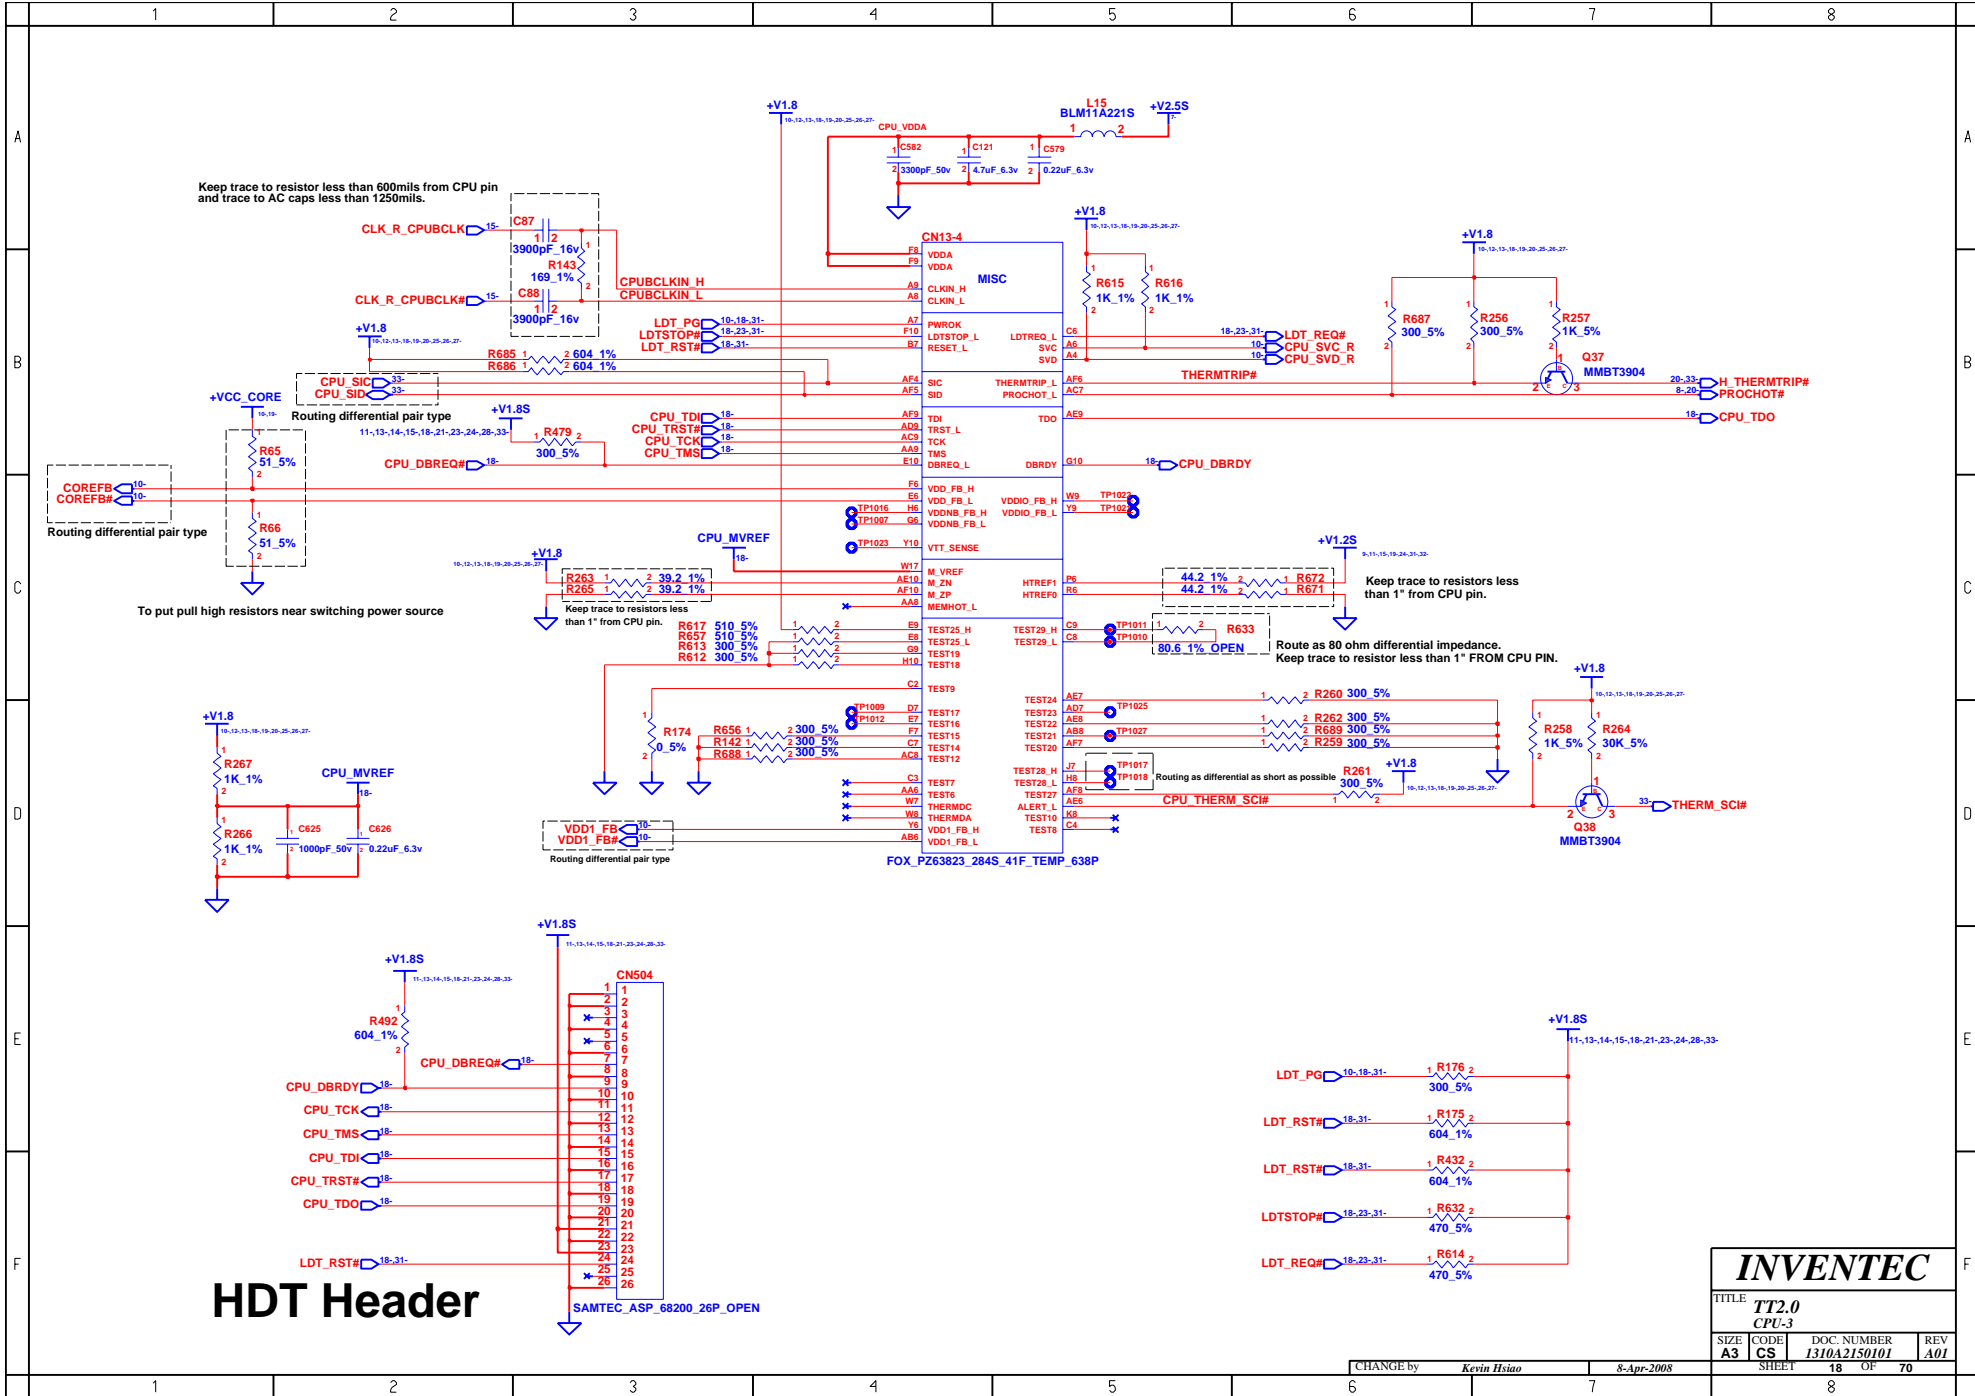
1 2 3 4 5 6 7 8

A B C D E F

+V1.8
CPU_VDDA
L15
BLM11A221S
1 2
+V2.5S
C582
3300pF_50v
C121
4.7uF_6.3v
C579
0.22uF_6.3v

Keep trace to resistor less than 600mils from CPU pin and trace to AC caps less than 1250mils.

CLK_R_CPUBCLK
C87
3900pF_16v
R143
169_1%
C88
3900pF_16v
CLK_R_CPUBCLK#
CPUBCLKIN_H
CPUBCLKIN_L

CN13-4
VDDA
VDDA
MISC
CLKIN_H
CLKIN_L
PWROK
LDTSTOP_L
RESET_L
LDTREQ_L
SVC
SVD
SIC
SID
THERMTRIP_L
PROCHOT_L
TDI
TRST_L
TCK
TMS
DBREQ_L
TDO
DBRDY
VDD_FB_H
VDD_FB_L
VDDNB_FB_H
VDDNB_FB_L
VDDIO_FB_H
VDDIO_FB_L
VTT_SENSE
M_VREF
M_ZN
M_ZP
MEMHOT_L
HTREF1
HTREF0
TEST25_H
TEST25_L
TEST19
TEST18
TEST29_H
TEST29_L
TEST9
TEST17
TEST16
TEST15
TEST14
TEST12
TEST24
TEST23
TEST22
TEST21
TEST20
TEST28_H
TEST28_L
TEST27
ALERT_L
TEST10
TEST8
TEST7
TEST6
THERMDC
THERMDA
VDD1_FB_H
VDD1_FB_L
FOX_PZ63823_284S_41F_TEMP_638P

LDT_PG
LDTSTOP#
LDT_RST#
+V1.8
R685 604_1%
R686 604_1%
CPU_SIC
CPU_SID
+VCC_CORE
Routing differential pair type
+V1.8S
R479
300_5%
CPU_TDI
CPU_TRST#
CPU_TCK
CPU_TMS
CPU_DBREQ#
R65
51_5%
COREFB
COREFB#
R66
51_5%
Routing differential pair type
To put pull high resistors near switching power source
TP1016
TP1007
TP1023
CPU_MVREF
+V1.8
R263 39.2_1%
R265 39.2_1%
Keep trace to resistors less than 1" from CPU pin.
R617 510_5%
R657 510_5%
R613 300_5%
R612 300_5%
R174
0_5%
R656 300_5%
R142 300_5%
R688 300_5%
TP1009
TP1012
VDD1_FB
VDD1_FB#
Routing differential pair type

+V1.8
R615
1K_1%
R616
1K_1%
LDT_REQ#
CPU_SVC_R
CPU_SVD_R
THERMTRIP#
CPU_TDO
CPU_DBRDY
TP1022
TP1021
+V1.8
R687
300_5%
R256
300_5%
R257
1K_5%
Q37
MMBT3904
H_THERMTRIP#
PROCHOT#
+V1.2S
R672 44.2_1%
R671 44.2_1%
Keep trace to resistors less than 1" from CPU pin.
TP1011
TP1010
R633
80.6_1%_OPEN
Route as 80 ohm differential impedance.
Keep trace to resistor less than 1" FROM CPU PIN.
TP1025
TP1027
R260 300_5%
R262 300_5%
R689 300_5%
R259 300_5%
TP1017
TP1018
Routing as differential as short as possible
R261
300_5%
+V1.8
CPU_THERM_SCI#
+V1.8
R258
1K_5%
R264
30K_5%
Q38
MMBT3904
THERM_SCI#

+V1.8
R267
1K_1%
R266
1K_1%
CPU_MVREF
C625
1000pF_50v
C626
0.22uF_6.3v

+V1.8S
CN504
+V1.8S
R492
604_1%
CPU_DBREQ#
CPU_DBRDY
CPU_TCK
CPU_TMS
CPU_TDI
CPU_TRST#
CPU_TDO
LDT_RST#
1 2 3 4 5 6 7 8 9 10 11 12 13 14 15 16 17 18 19 20 21 22 23 24 25 26
SAMTEC_ASP_68200_26P_OPEN
HDT Header

+V1.8S
LDT_PG R176 300_5%
LDT_RST# R175 604_1%
LDT_RST# R432 604_1%
LDTSTOP# R632 470_5%
LDT_REQ# R614 470_5%

INVENTEC
TITLE TT2.0
CPU-3
SIZE A3 CODE CS DOC. NUMBER 1310A2150101 REV A01
CHANGE by Kevin Hsiao 8-Apr-2008 SHEET 18 OF 70